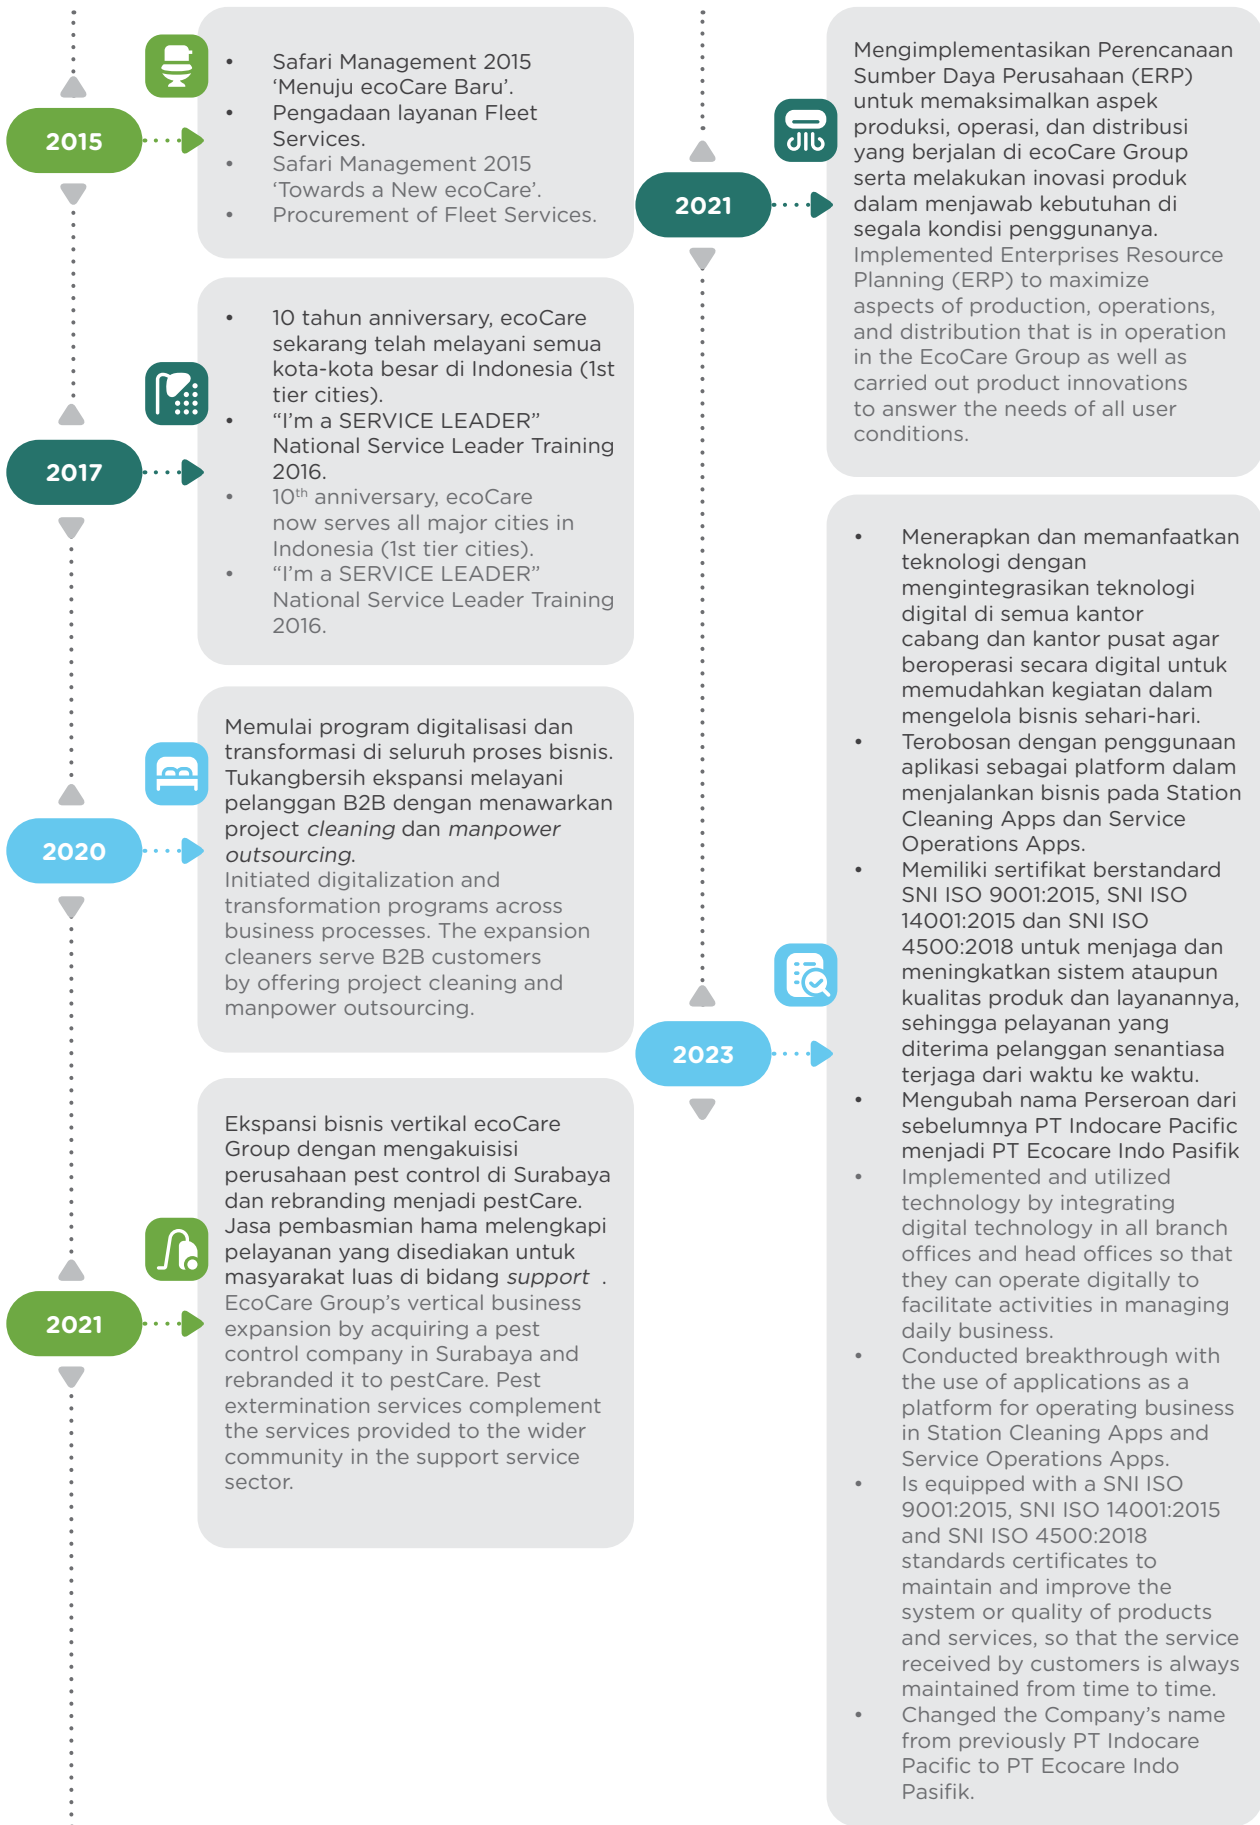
2015

- Safari Management 2015 ‘Menuju ecoCare Baru’.
- Pengadaan layanan Fleet Services.
- Safari Management 2015 ‘Towards a New ecoCare’.
- Procurement of Fleet Services.

2017

- 10 tahun anniversary, ecoCare sekarang telah melayani semua kota-kota besar di Indonesia (1st tier cities).
- “I’m a SERVICE LEADER” National Service Leader Training 2016.
- $10^{th}$ anniversary, ecoCare now serves all major cities in Indonesia (1st tier cities).
- “I’m a SERVICE LEADER” National Service Leader Training 2016.

2020

Memulai program digitalisasi dan transformasi di seluruh proses bisnis. Tukangbersih ekspansi melayani pelanggan B2B dengan menawarkan project *cleaning* dan *manpower outsourcing*.
Initiated digitalization and transformation programs across business processes. The expansion cleaners serve B2B customers by offering project cleaning and manpower outsourcing.

2021

Ekspansi bisnis vertikal ecoCare Group dengan mengakuisisi perusahaan pest control di Surabaya dan rebranding menjadi pestCare. Jasa pembasmian hama melengkapi pelayanan yang disediakan untuk masyarakat luas di bidang *support* .
EcoCare Group’s vertical business expansion by acquiring a pest control company in Surabaya and rebranded it to pestCare. Pest extermination services complement the services provided to the wider community in the support service sector.

2021

Mengimplementasikan Perencanaan Sumber Daya Perusahaan (ERP) untuk memaksimalkan aspek produksi, operasi, dan distribusi yang berjalan di ecoCare Group serta melakukan inovasi produk dalam menjawab kebutuhan di segala kondisi penggunanya.
Implemented Enterprises Resource Planning (ERP) to maximize aspects of production, operations, and distribution that is in operation in the EcoCare Group as well as carried out product innovations to answer the needs of all user conditions.

2023

- Menerapkan dan memanfaatkan teknologi dengan mengintegrasikan teknologi digital di semua kantor cabang dan kantor pusat agar beroperasi secara digital untuk memudahkan kegiatan dalam mengelola bisnis sehari-hari.
- Terobosan dengan penggunaan aplikasi sebagai platform dalam menjalankan bisnis pada Station Cleaning Apps dan Service Operations Apps.
- Memiliki sertifikat berstandard SNI ISO 9001:2015, SNI ISO 14001:2015 dan SNI ISO 4500:2018 untuk menjaga dan meningkatkan sistem ataupun kualitas produk dan layanannya, sehingga pelayanan yang diterima pelanggan senantiasa terjaga dari waktu ke waktu.
- Mengubah nama Perseroan dari sebelumnya PT Indocare Pacific menjadi PT Ecocare Indo Pasifik
- Implemented and utilized technology by integrating digital technology in all branch offices and head offices so that they can operate digitally to facilitate activities in managing daily business.
- Conducted breakthrough with the use of applications as a platform for operating business in Station Cleaning Apps and Service Operations Apps.
- Is equipped with a SNI ISO 9001:2015, SNI ISO 14001:2015 and SNI ISO 4500:2018 standards certificates to maintain and improve the system or quality of products and services, so that the service received by customers is always maintained from time to time.
- Changed the Company’s name from previously PT Indocare Pacific to PT Ecocare Indo Pasifik.